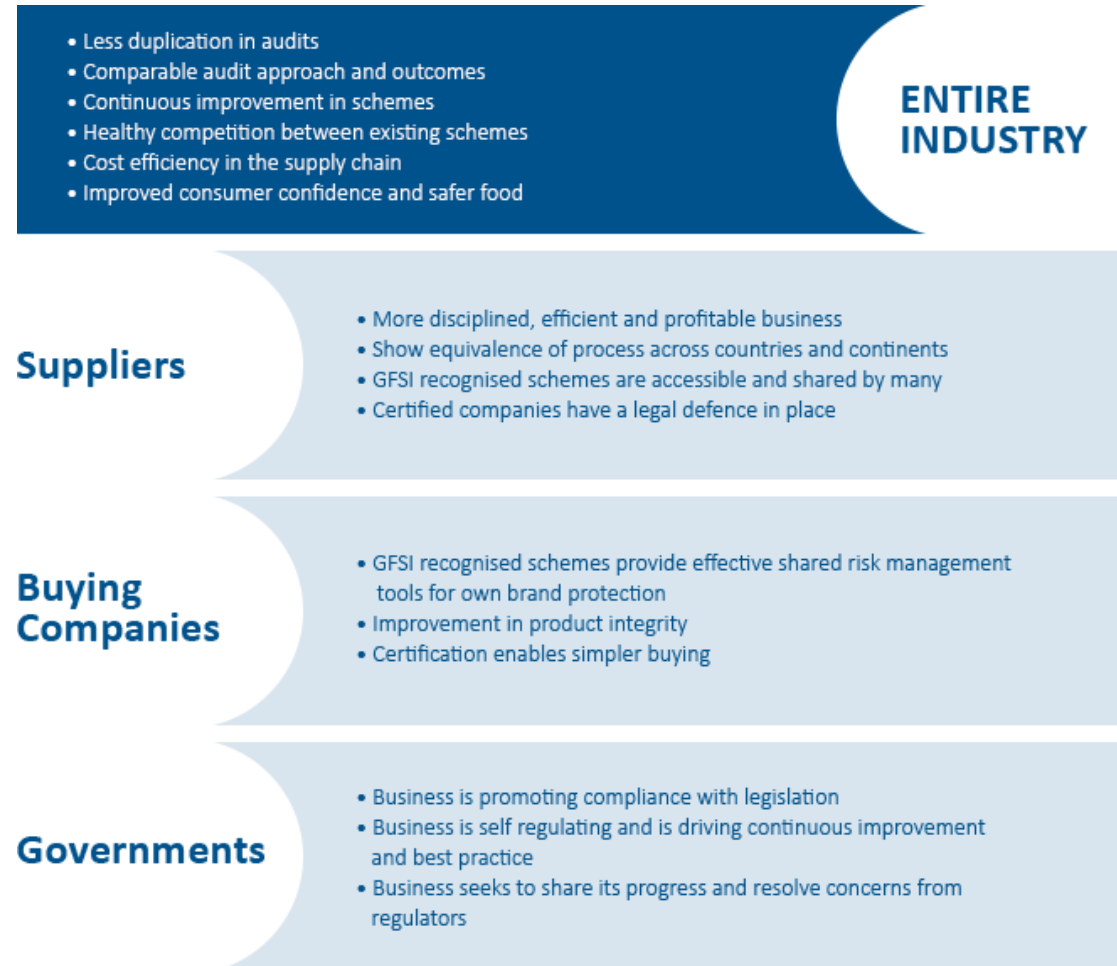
• Less duplication in audits
• Comparable audit approach and outcomes
• Continuous improvement in schemes
• Healthy competition between existing schemes
• Cost efficiency in the supply chain
• Improved consumer confidence and safer food

ENTIRE INDUSTRY

Suppliers

• More disciplined, efficient and profitable business
• Show equivalence of process across countries and continents
• GFSI recognised schemes are accessible and shared by many
• Certified companies have a legal defence in place

Buying Companies

• GFSI recognised schemes provide effective shared risk management tools for own brand protection
• Improvement in product integrity
• Certification enables simpler buying

Governments

• Business is promoting compliance with legislation
• Business is self regulating and is driving continuous improvement and best practice
• Business seeks to share its progress and resolve concerns from regulators